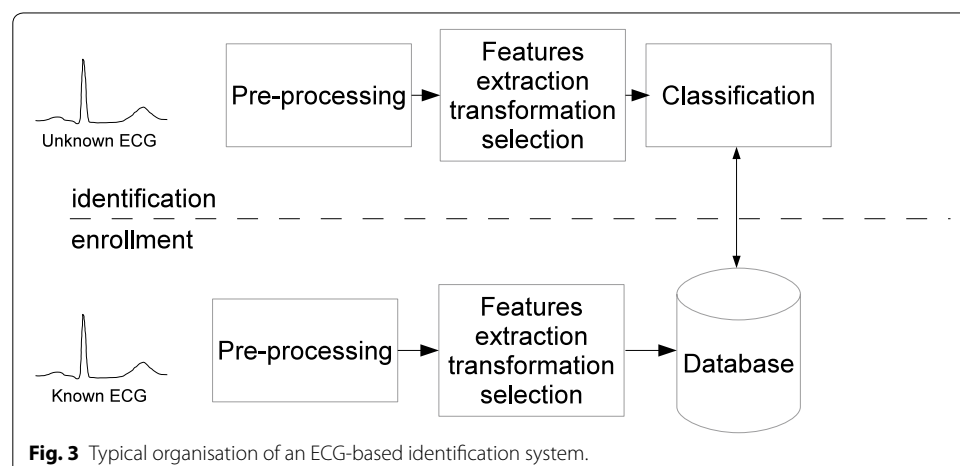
Unknown ECG

Pre-processing

Features extraction transformation selection

Classification

identification

enrollment

Known ECG

Pre-processing

Features extraction transformation selection

Database

**Fig. 3** Typical organisation of an ECG-based identification system.